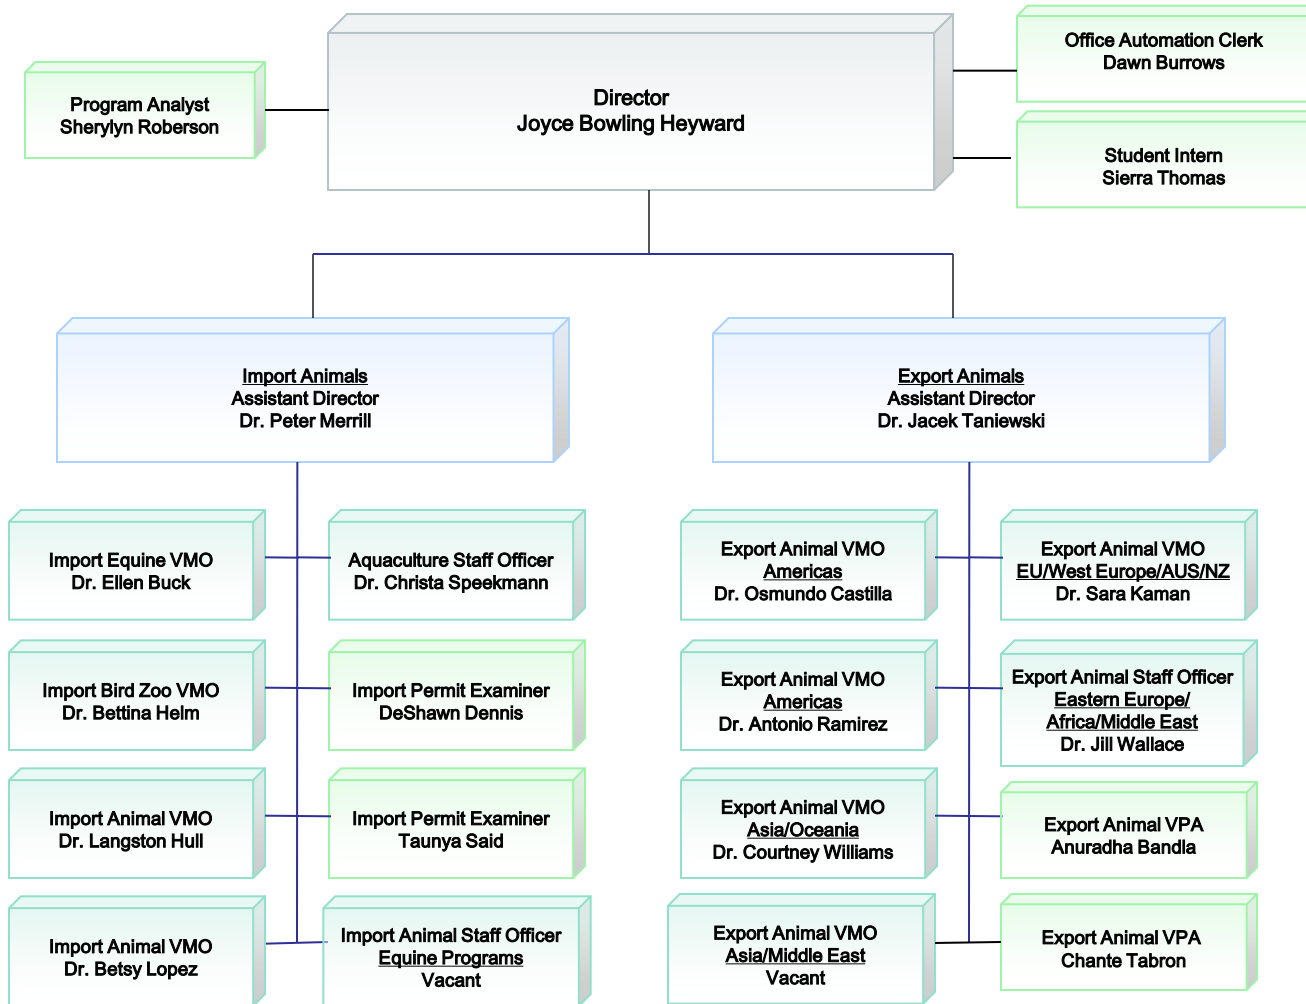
Director
Joyce Bowling Heyward

Program Analyst
Sherylyn Roberson

Office Automation Clerk
Dawn Burrows

Student Intern
Sierra Thomas

Import Animals
Assistant Director
Dr. Peter Merrill

Export Animals
Assistant Director
Dr. Jacek Taniewski

Import Equine VMO
Dr. Ellen Buck

Aquaculture Staff Officer
Dr. Christa Speekmann

Import Bird Zoo VMO
Dr. Bettina Helm

Import Permit Examiner
DeShawn Dennis

Import Animal VMO
Dr. Langston Hull

Import Permit Examiner
Taunya Said

Import Animal VMO
Dr. Betsy Lopez

Import Animal Staff Officer
Equine Programs
Vacant

Export Animal VMO
Americas
Dr. Osmundo Castilla

Export Animal VMO
EU/West Europe/AUS/NZ
Dr. Sara Kaman

Export Animal VMO
Americas
Dr. Antonio Ramirez

Export Animal Staff Officer
Eastern Europe/
Africa/Middle East
Dr. Jill Wallace

Export Animal VMO
Asia/Oceania
Dr. Courtney Williams

Export Animal VPA
Anuradha Bandla

Export Animal VMO
Asia/Middle East
Vacant

Export Animal VPA
Chante Tabron